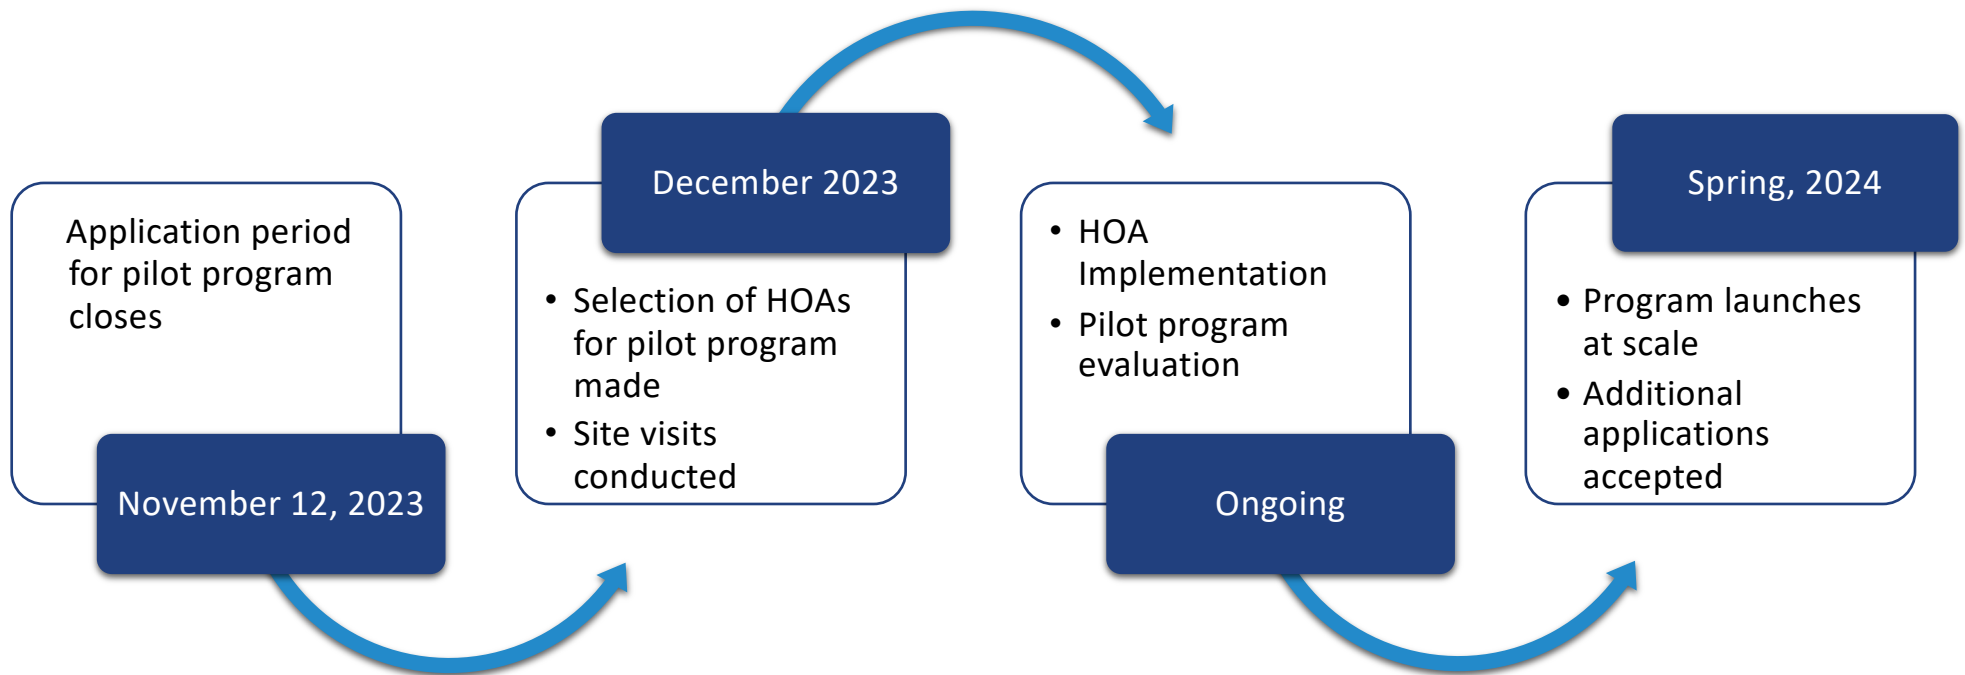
Application period for pilot program closes

November 12, 2023

December 2023

• Selection of HOAs for pilot program made
• Site visits conducted

• HOA Implementation
• Pilot program evaluation

Ongoing

Spring, 2024

• Program launches at scale
• Additional applications accepted